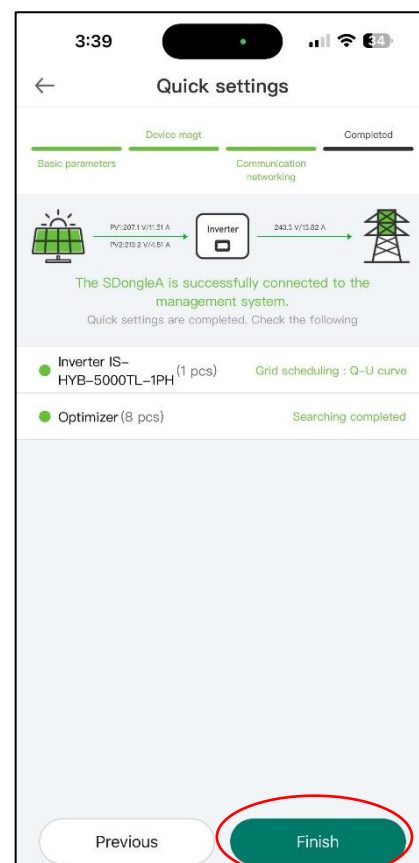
3:39

34

←

Quick settings

Device magt

Completed

Basic parameters

Communication networking

PV1:207.1 V/11.31 A

PV2:213.2 V/4.51 A

Inverter

243.5 V/13.82 A

The SDongleA is successfully connected to the management system.

Quick settings are completed. Check the following

Inverter IS-HYB-5000TL-1PH (1 pcs)

Grid scheduling : Q-U curve

Optimizer (8 pcs)

Searching completed

Previous

Finish